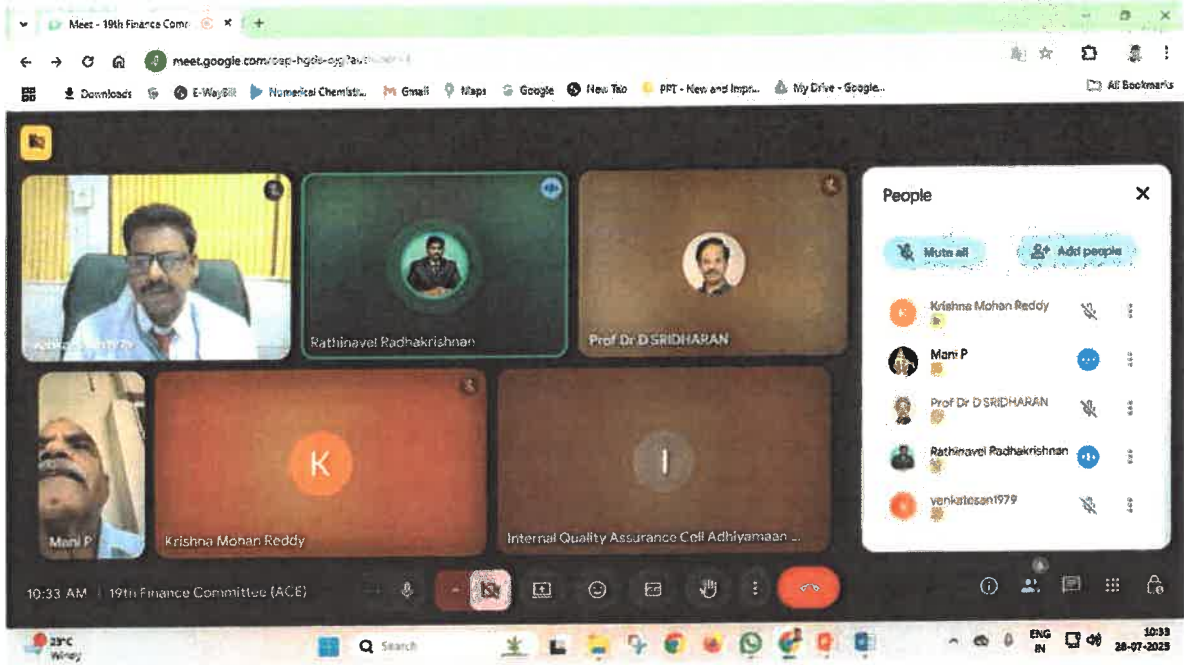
Meet - 19th Finance Comm ×

meet.google.com/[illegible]

Downloads E-WayBill Numerical Chemistr... Gmail Maps Google New Tab PPT - New and Impr... My Drive - Google... All Bookmarks

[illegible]

Rathinavel Radhakrishnan

Prof Dr D SRIDHARAN

Mani P

K
Krishna Mohan Reddy

I
Internal Quality Assurance Cell Adhiyamaan ...

People

Mute all

Add people

Krishna Mohan Reddy

Mani P

Prof Dr D SRIDHARAN

Rathinavel Radhakrishnan

venkatesan1979

10:33 AM | 19th Finance Committee (ACE)

23°C
Windy

Search

ENG
IN

10:33
28-07-2023